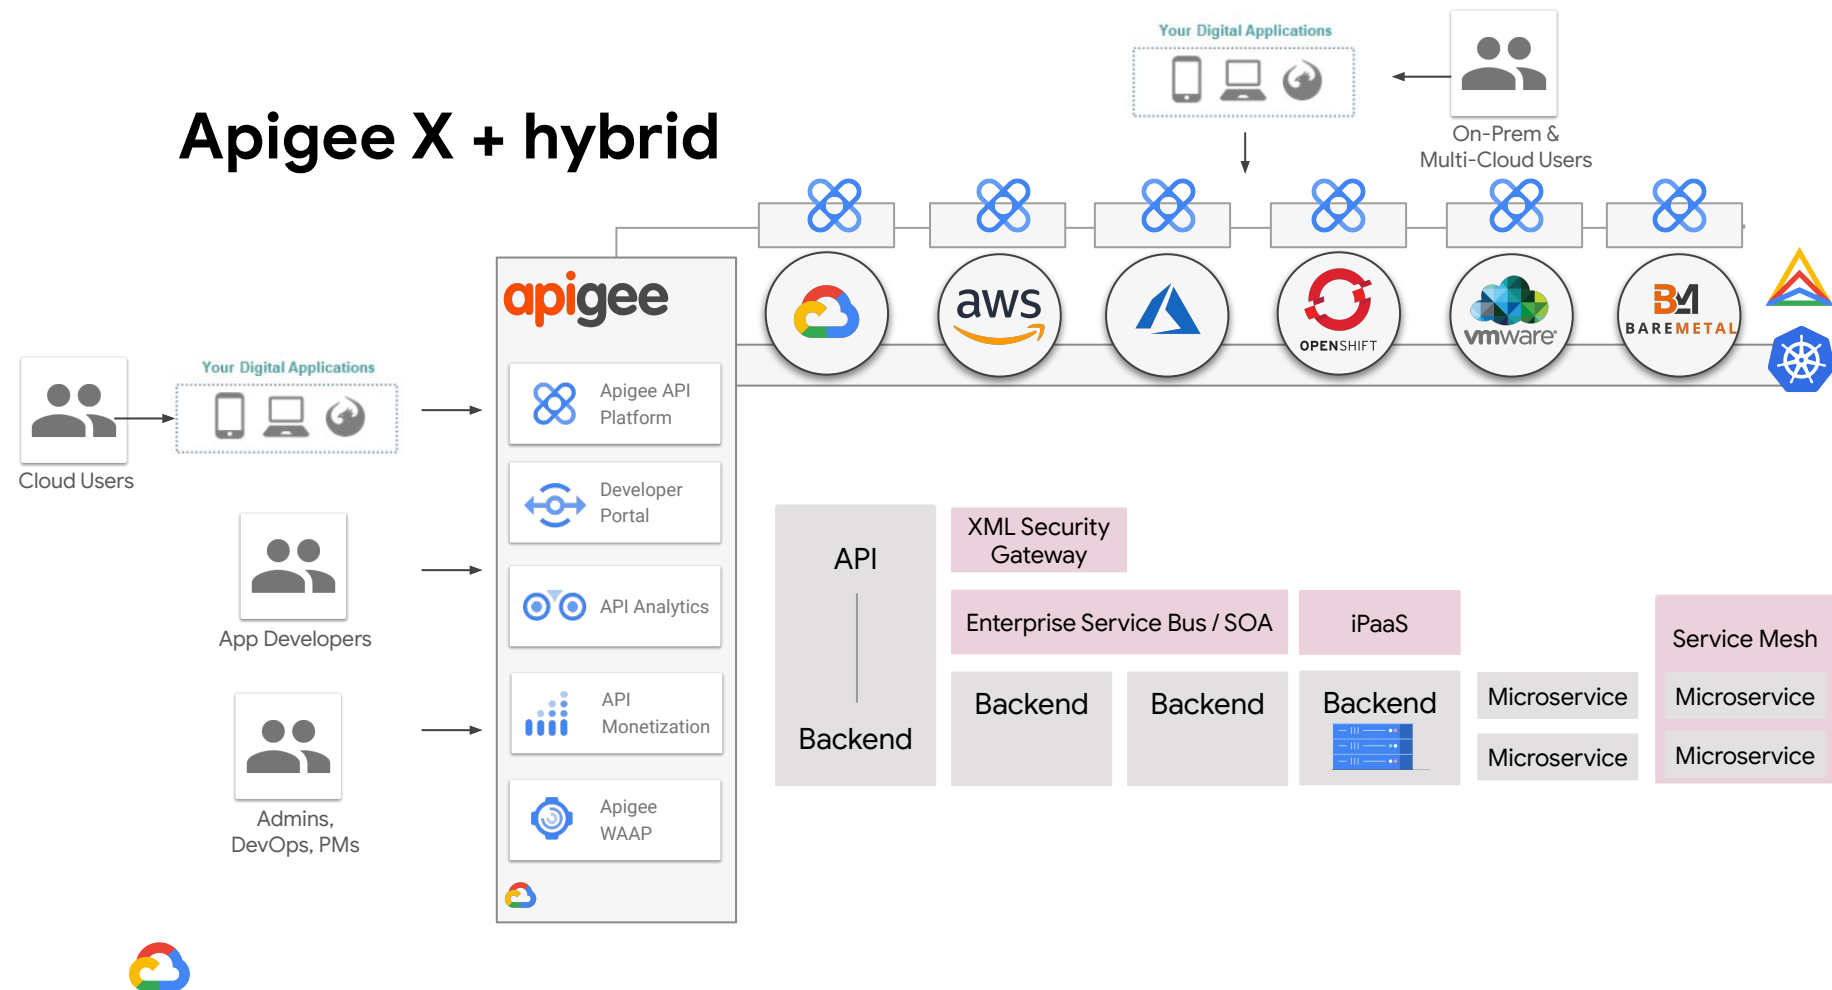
Apigee X + hybrid

Your Digital Applications

On-Prem & Multi-Cloud Users

aws

OPENSHIFT

vmware

BM BAREMETAL

apigee

Apigee API Platform

Developer Portal

API Analytics

API Monetization

Apigee WAAP

Your Digital Applications

Cloud Users

App Developers

Admins, DevOps, PMs

API

Backend

XML Security Gateway

Enterprise Service Bus / SOA

iPaaS

Service Mesh

Backend

Backend

Backend

Microservice

Microservice

Microservice

Microservice